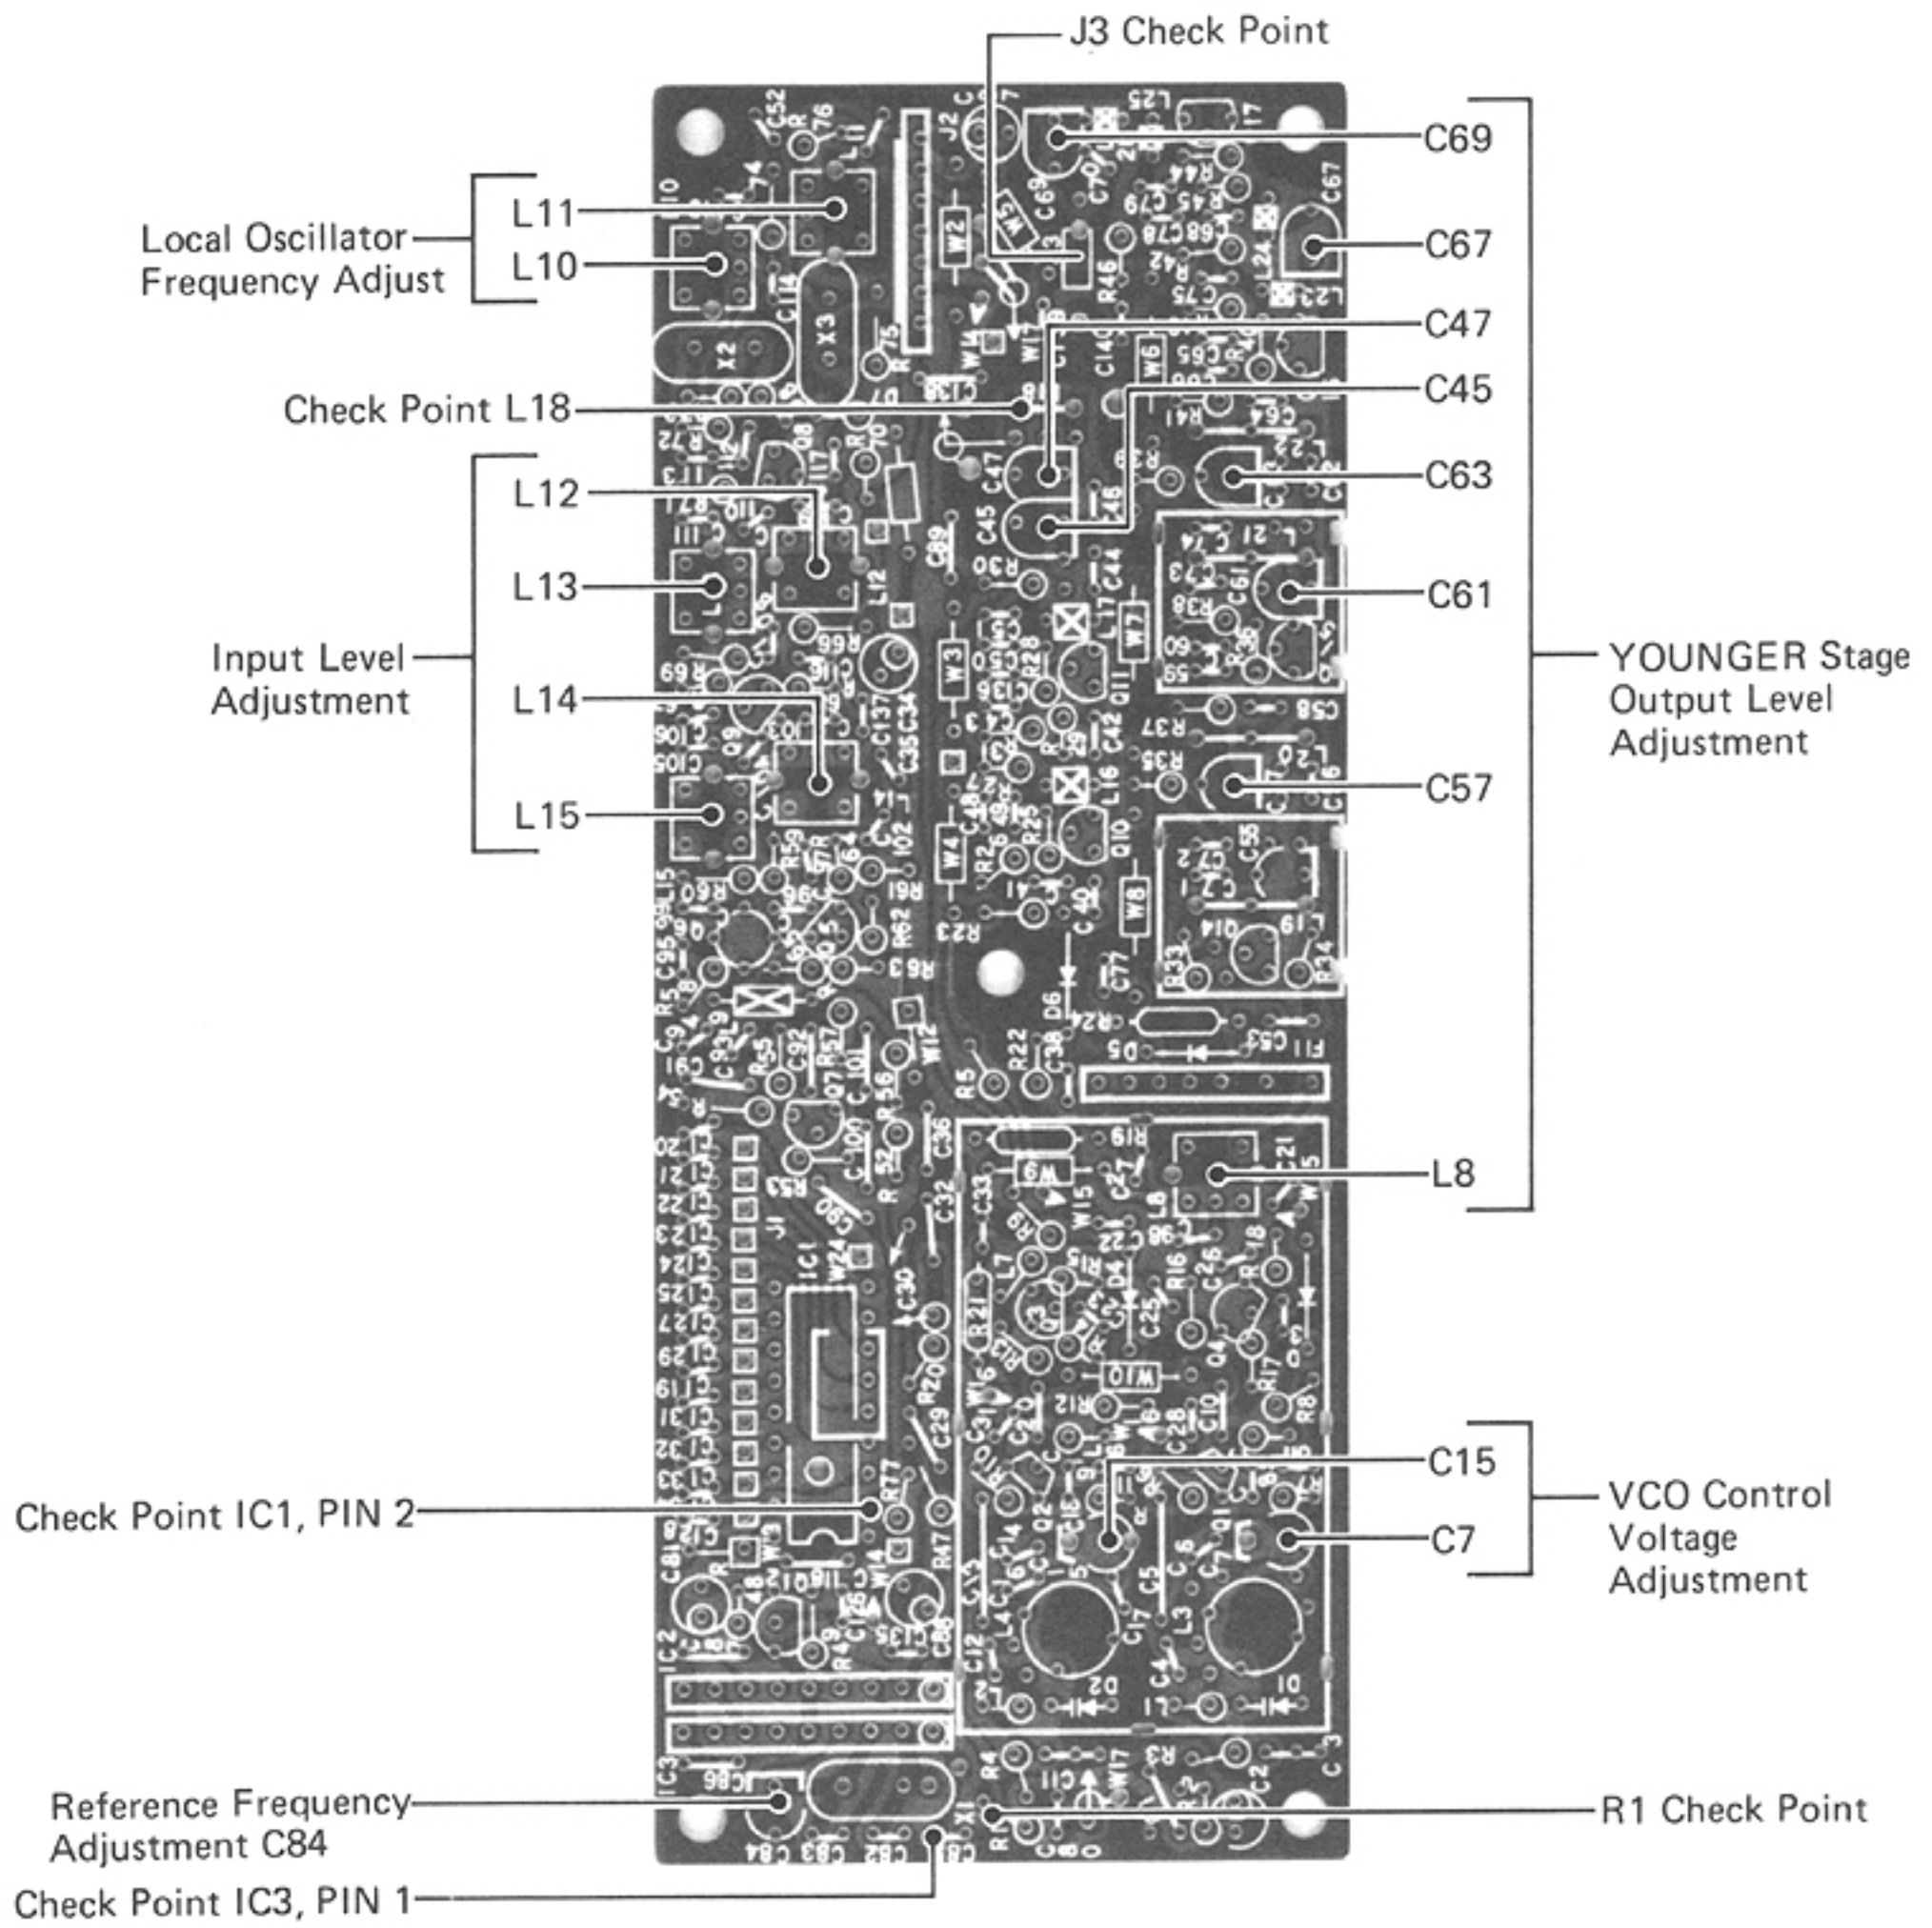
J3 Check Point

Local Oscillator Frequency Adjust
L11
L10

C69
C67
C47
C45

Check Point L18

Input Level Adjustment
L12
L13
L14
L15

C63
C61
C57

YOUNGER Stage Output Level Adjustment

L8

C15
C7

VCO Control Voltage Adjustment

Check Point IC1, PIN 2

Reference Frequency Adjustment C84

R1 Check Point

Check Point IC3, PIN 1